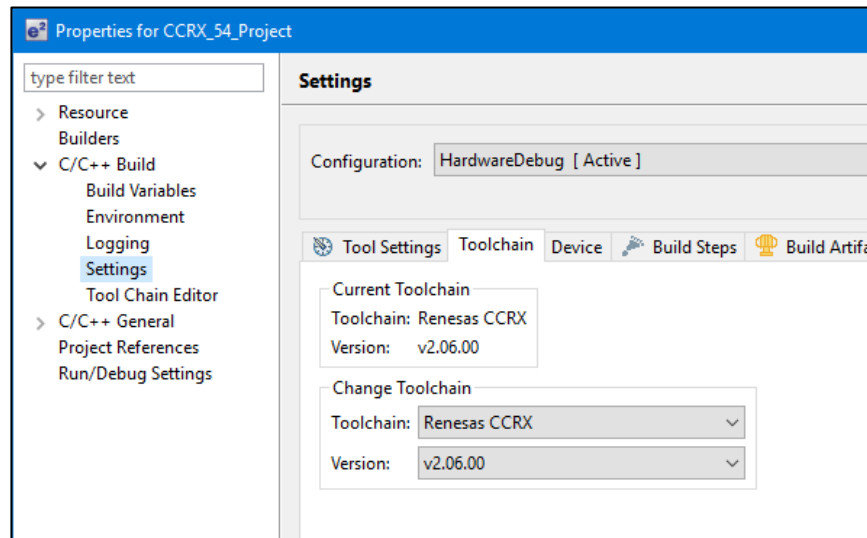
e² Properties for CCRX_54_Project

type filter text

Resource
Builders
C/C++ Build
Build Variables
Environment
Logging
Settings
Tool Chain Editor
C/C++ General
Project References
Run/Debug Settings

Settings

Configuration: HardwareDebug [ Active ]

Tool Settings | Toolchain | Device | Build Steps | Build Artifa

Current Toolchain
Toolchain: Renesas CCRX
Version: v2.06.00

Change Toolchain
Toolchain: Renesas CCRX
Version: v2.06.00